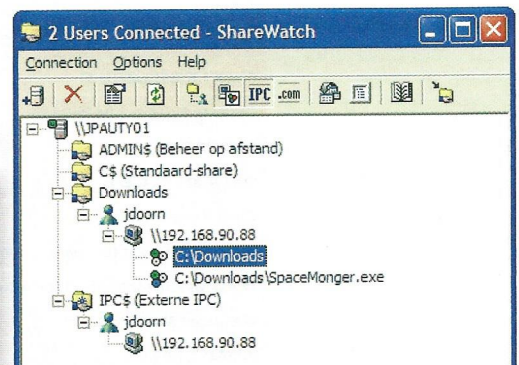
2 Users Connected - ShareWatch

Connection Options Help

IPC .com

\\JPAUTY01
ADMIN$ (Beheer op afstand)
C$ (Standaard-share)
Downloads
jdoorn
\\192.168.90.88
C:\Downloads
C:\Downloads\SpaceMonger.exe
IPC$ (Externe IPC)
jdoorn
\\192.168.90.88